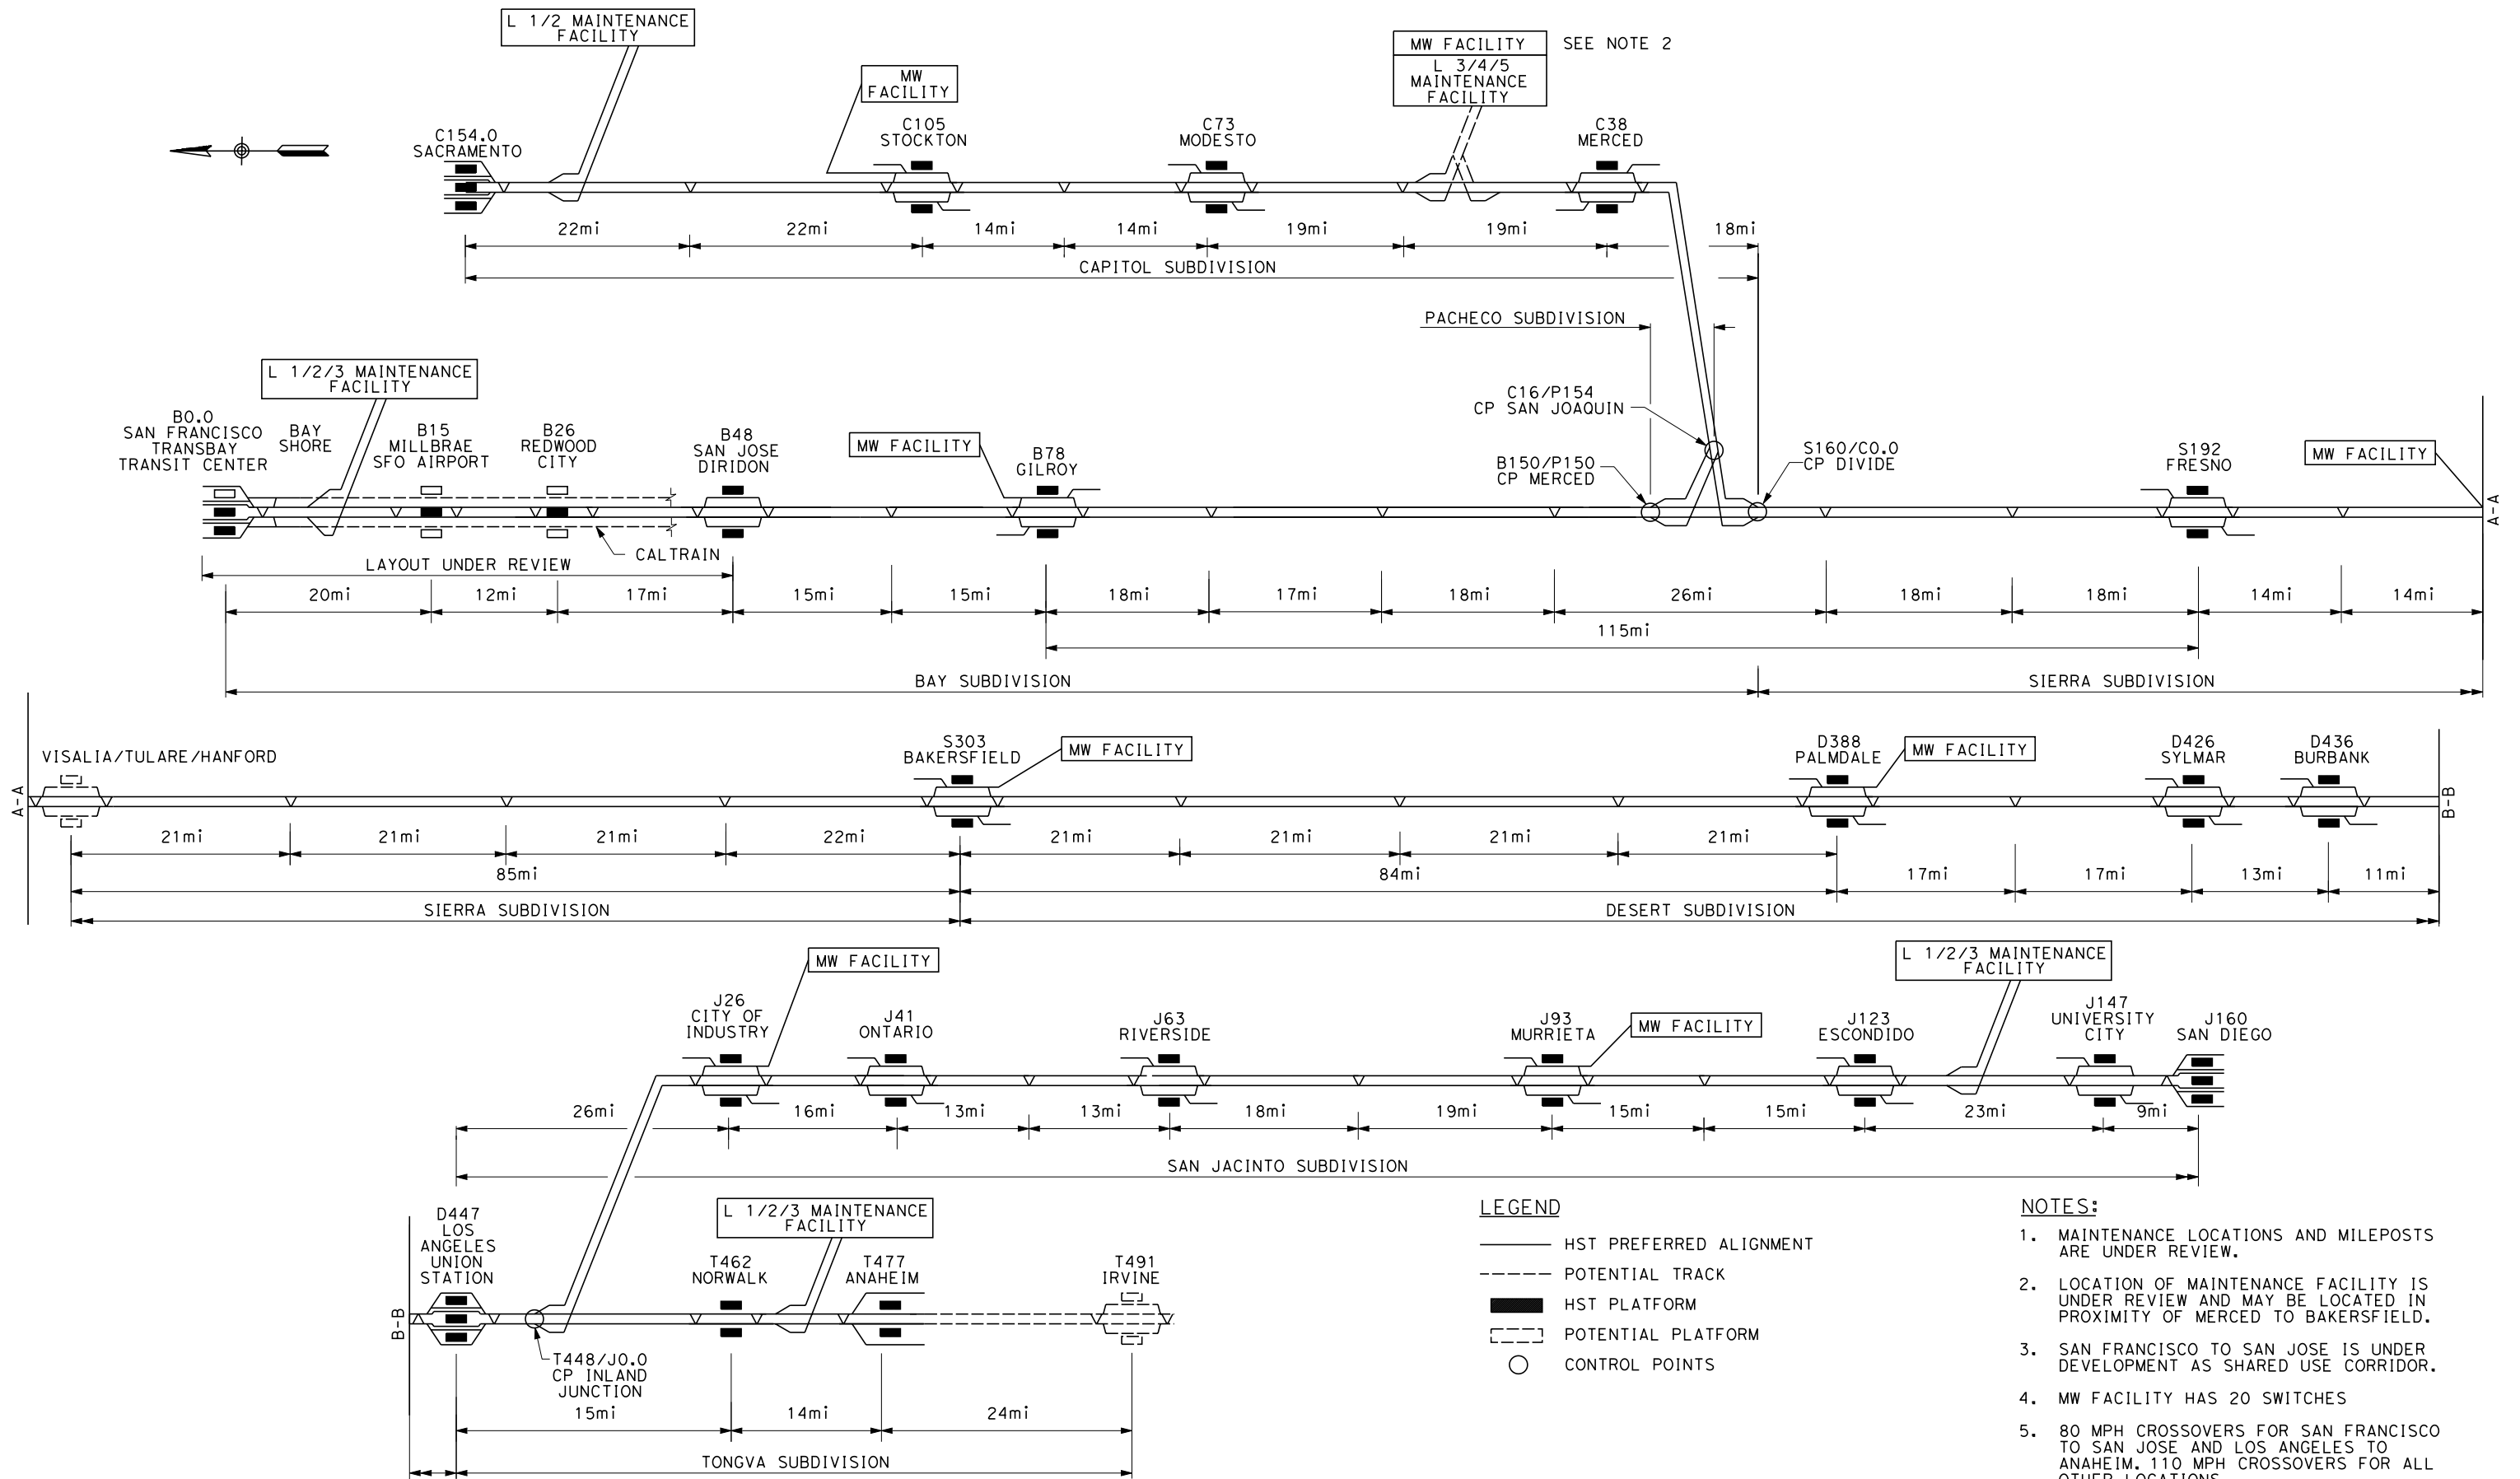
L 1/2 MAINTENANCE FACILITY

MW FACILITY

MW FACILITY
L 3/4/5 MAINTENANCE FACILITY

SEE NOTE 2

C154.0
SACRAMENTO

C105
STOCKTON

C73
MODESTO

C38
MERCED

22mi 22mi 14mi 14mi 19mi 19mi 18mi

CAPITOL SUBDIVISION

PACHECO SUBDIVISION

L 1/2/3 MAINTENANCE FACILITY

B0.0
SAN FRANCISCO TRANSBAY TRANSIT CENTER

BAY SHORE

B15
MILLBRAE SFO AIRPORT

B26
REDWOOD CITY

B48
SAN JOSE DIRIDON

MW FACILITY

B78
GILROY

C16/P154
CP SAN JOAQUIN

B150/P150
CP MERCED

S160/C0.0
CP DIVIDE

S192
FRESNO

MW FACILITY

A-A

CALTRAIN

LAYOUT UNDER REVIEW

20mi 12mi 17mi 15mi 15mi 18mi 17mi 18mi 26mi 18mi 18mi 14mi 14mi

115mi

BAY SUBDIVISION

SIERRA SUBDIVISION

A-A

VISALIA/TULARE/HANFORD

S303
BAKERSFIELD

MW FACILITY

D388
PALMDALE

MW FACILITY

D426
SYLMAR

D436
BURBANK

B-B

21mi 21mi 21mi 22mi 21mi 21mi 21mi 21mi

85mi

84mi

17mi 17mi 13mi 11mi

SIERRA SUBDIVISION

DESERT SUBDIVISION

MW FACILITY

L 1/2/3 MAINTENANCE FACILITY

J26
CITY OF INDUSTRY

J41
ONTARIO

J63
RIVERSIDE

J93
MURRIETA

MW FACILITY

J123
ESCONDIDO

J147
UNIVERSITY CITY

J160
SAN DIEGO

26mi 16mi 13mi 13mi 18mi 19mi 15mi 15mi 23mi 9mi

SAN JACINTO SUBDIVISION

L 1/2/3 MAINTENANCE FACILITY

D447
LOS ANGELES UNION STATION

B-B

T462
NORWALK

T477
ANAHEIM

T491
IRVINE

T448/J0.0
CP INLAND JUNCTION

15mi 14mi 24mi

TONGVA SUBDIVISION

LEGEND
HST PREFERRED ALIGNMENT
POTENTIAL TRACK
HST PLATFORM
POTENTIAL PLATFORM
CONTROL POINTS

NOTES:
1. MAINTENANCE LOCATIONS AND MILEPOSTS ARE UNDER REVIEW.

2. LOCATION OF MAINTENANCE FACILITY IS UNDER REVIEW AND MAY BE LOCATED IN PROXIMITY OF MERCED TO BAKERSFIELD.

3. SAN FRANCISCO TO SAN JOSE IS UNDER DEVELOPMENT AS SHARED USE CORRIDOR.

4. MW FACILITY HAS 20 SWITCHES

5. 80 MPH CROSSOVERS FOR SAN FRANCISCO TO SAN JOSE AND LOS ANGELES TO ANAHEIM. 110 MPH CROSSOVERS FOR ALL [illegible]